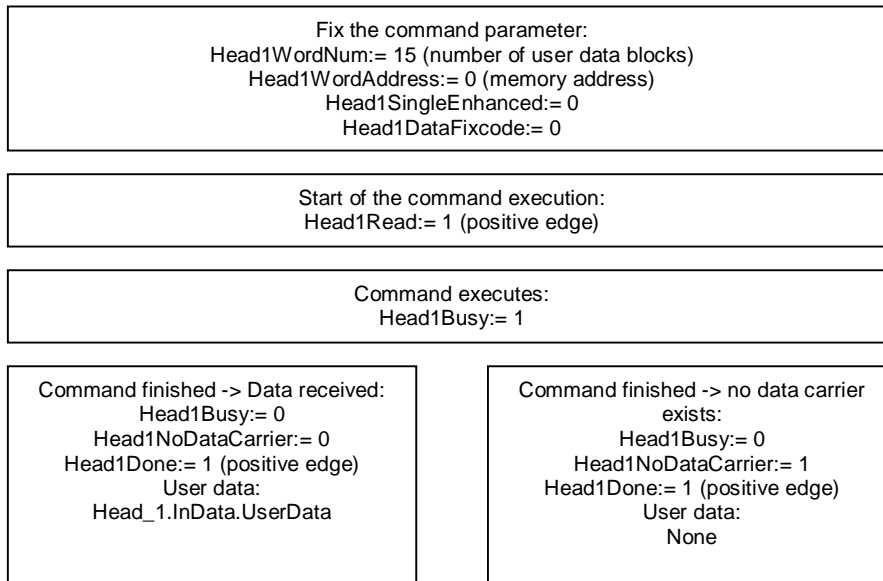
Fix the command parameter:
Head1WordNum:= 15 (number of user data blocks)
Head1WordAddress:= 0 (memory address)
Head1SingleEnhanced:= 0
Head1DataFixcode:= 0

Start of the command execution:
Head1Read:= 1 (positive edge)

Command executes:
Head1Busy:= 1

Command finished -> Data received:
Head1Busy:= 0
Head1NoDataCarrier:= 0
Head1Done:= 1 (positive edge)
User data:
Head_1.InData.UserData

Command finished -> no data carrier exists:
Head1Busy:= 0
Head1NoDataCarrier:= 1
Head1Done:= 1 (positive edge)
User data:
None